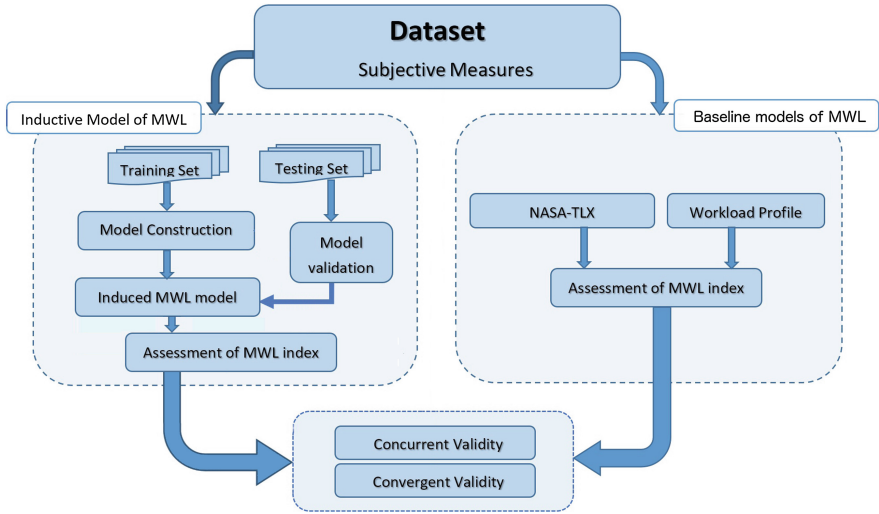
Dataset
Subjective Measures

Inductive Model of MWL

Training Set

Testing Set

Model Construction

Model validation

Induced MWL model

Assessment of MWL index

Baseline models of MWL

NASA-TLX

Workload Profile

Assessment of MWL index

Concurrent Validity

Convergent Validity